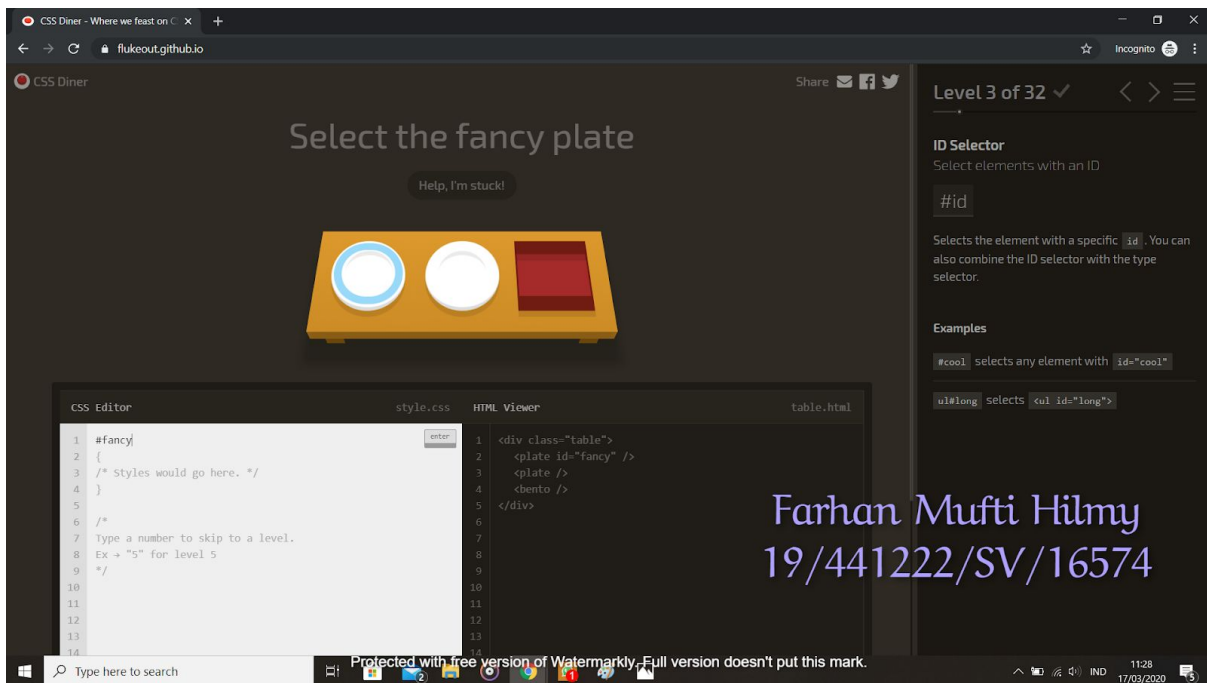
CSS Diner - Where we feast on C ×
flukeout.github.io
Incognito

CSS Diner
Share

Select the fancy plate

Help, I'm stuck!

CSS Editor style.css

1 #fancy
2 {
3 /* Styles would go here. */
4 }
5
6 /*
7 Type a number to skip to a level.
8 Ex → "5" for level 5
9 */
10
11
12
13
14

enter

HTML Viewer table.html

1 <div class="table">
2 <plate id="fancy" />
3 <plate />
4 <bento />
5 </div>
6
7
8
9
10
11
12
13
14

Level 3 of 32 ✓

ID Selector
Select elements with an ID

#id

Selects the element with a specific id. You can also combine the ID selector with the type selector.

Examples

#cool selects any element with id="cool"

ul#long selects <ul id="long">

Farhan Mufti Hilmy
19/441222/SV/16574

Type here to search

Protected with free version of Watermarkly. Full version doesn't put this mark.

IND 11:28 17/03/2020